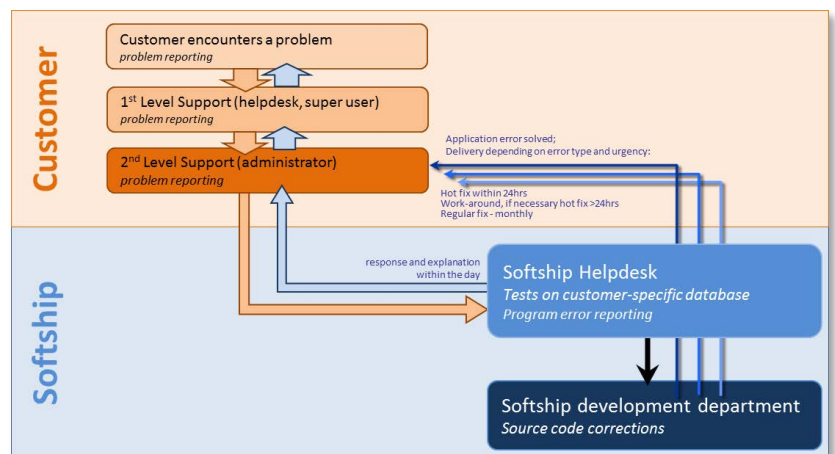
Customer

Customer encounters a problem
problem reporting

1st Level Support (helpdesk, super user)
problem reporting

2nd Level Support (administrator)
problem reporting

Application error solved;
Delivery depending on error type and urgency:

Hot fix within 24hrs
Work-around, if necessary hot fix >24hrs
Regular fix - monthly

Softship

response and explanation within the day

Softship Helpdesk
Tests on customer-specific database
Program error reporting

Softship development department
Source code corrections